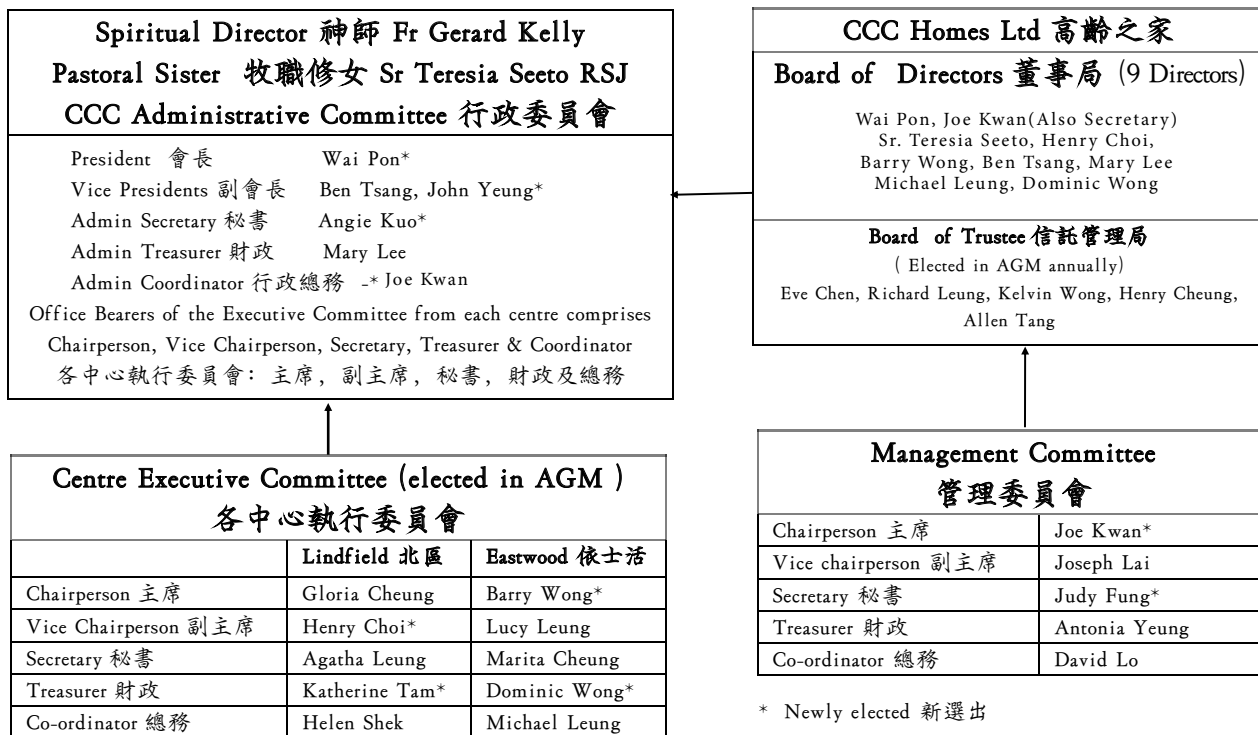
Spiritual Director 神師 Fr Gerard Kelly
Pastoral Sister 牧職修女 Sr Teresia Seeto RSJ
CCC Administrative Committee 行政委員會

President 會長 Wai Pon*
Vice Presidents 副會長 Ben Tsang, John Yeung*
Admin Secretary 秘書 Angie Kuo*
Admin Treasurer 財政 Mary Lee
Admin Coordinator 行政總務 -* Joe Kwan
Office Bearers of the Executive Committee from each centre comprises Chairperson, Vice Chairperson, Secretary, Treasurer & Coordinator
各中心執行委員會: 主席, 副主席, 秘書, 財政及總務

CCC Homes Ltd 高齡之家
Board of Directors 董事局 (9 Directors)

Wai Pon, Joe Kwan(Also Secretary)
Sr. Teresia Seeto, Henry Choi,
Barry Wong, Ben Tsang, Mary Lee
Michael Leung, Dominic Wong

Board of Trustee 信託管理局
( Elected in AGM annually)
Eve Chen, Richard Leung, Kelvin Wong, Henry Cheung, Allen Tang

Centre Executive Committee (elected in AGM )
各中心執行委員會

| | Lindfield 北區 | Eastwood 依士活 |
|---|---|---|
| Chairperson 主席 | Gloria Cheung | Barry Wong* |
| Vice Chairperson 副主席 | Henry Choi* | Lucy Leung |
| Secretary 秘書 | Agatha Leung | Marita Cheung |
| Treasurer 財政 | Katherine Tam* | Dominic Wong* |
| Co-ordinator 總務 | Helen Shek | Michael Leung |

Management Committee
管理委員會

| Chairperson 主席 | Joe Kwan* |
|---|---|
| Vice chairperson 副主席 | Joseph Lai |
| Secretary 秘書 | Judy Fung* |
| Treasurer 財政 | Antonia Yeung |
| Co-ordinator 總務 | David Lo |

* Newly elected 新選出